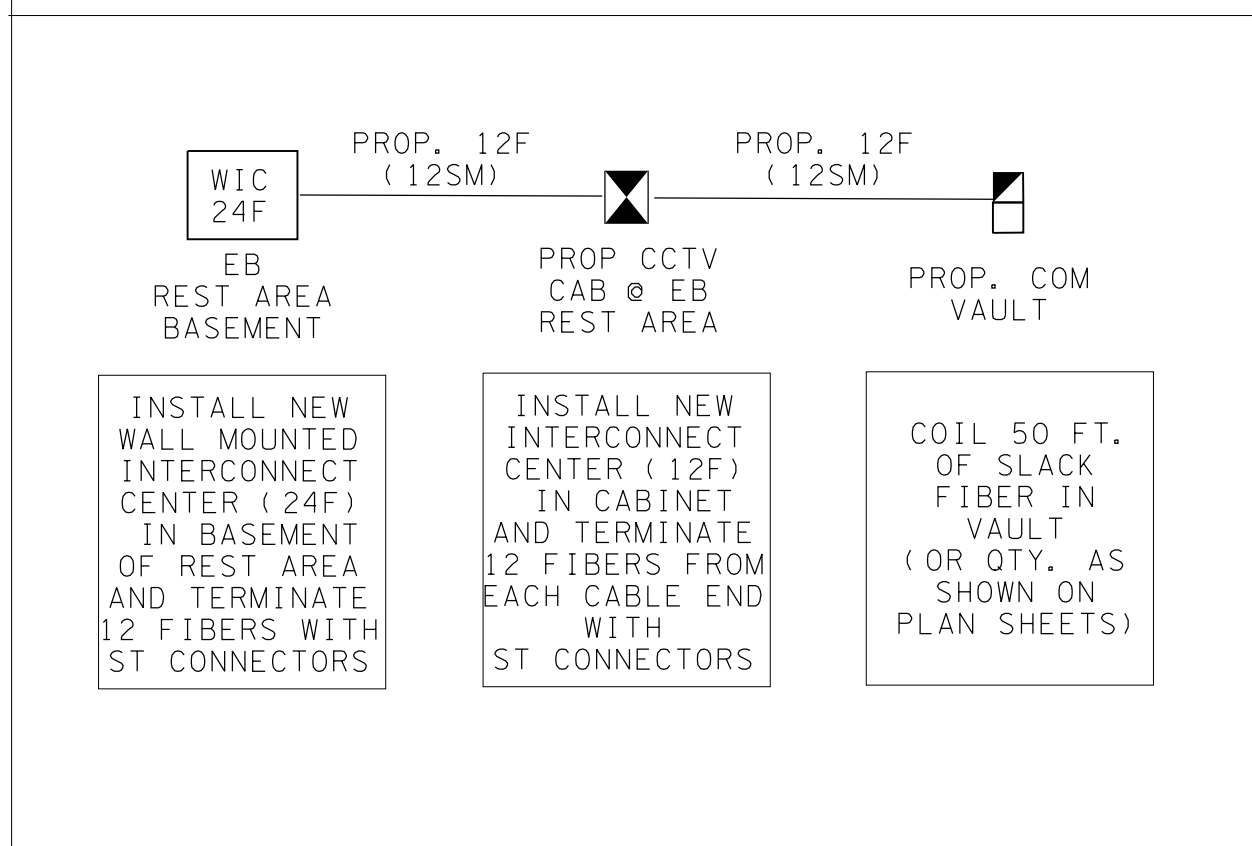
WIC
24F

PROP. 12F
(12SM)

PROP. 12F
(12SM)

EB
REST AREA
BASEMENT

PROP CCTV
CAB @ EB
REST AREA

PROP. COM
VAULT

INSTALL NEW
WALL MOUNTED
INTERCONNECT
CENTER (24F)
IN BASEMENT
OF REST AREA
AND TERMINATE
12 FIBERS WITH
ST CONNECTORS

INSTALL NEW
INTERCONNECT
CENTER (12F)
IN CABINET
AND TERMINATE
12 FIBERS FROM
EACH CABLE END
WITH
ST CONNECTORS

COIL 50 FT.
OF SLACK
FIBER IN
VAULT
(OR QTY. AS
SHOWN ON
PLAN SHEETS)